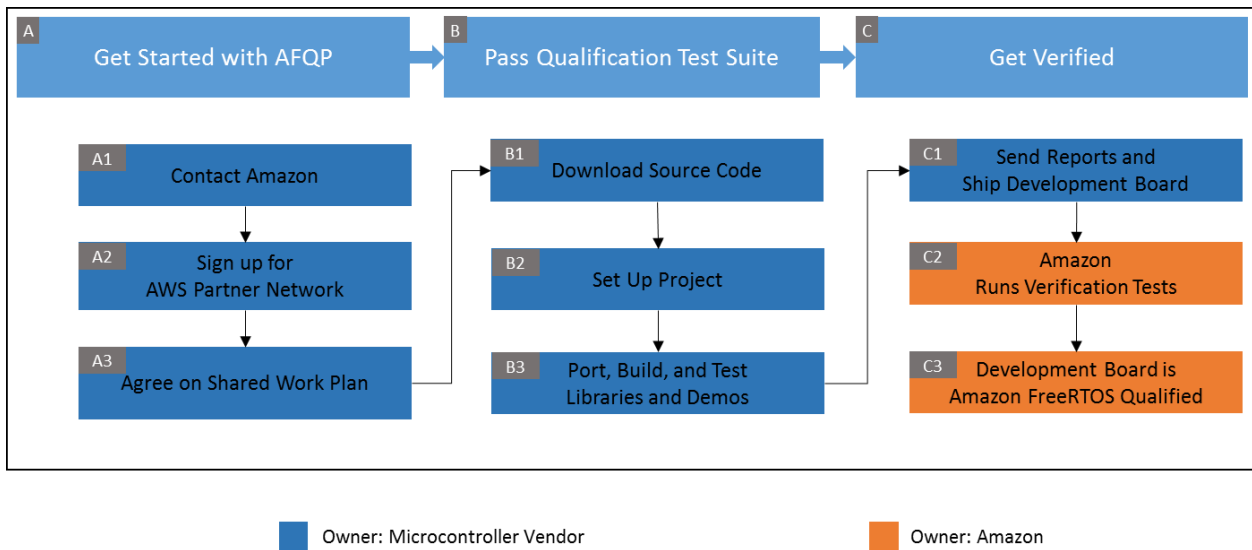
A Get Started with AFQP

B Pass Qualification Test Suite

C Get Verified

A1 Contact Amazon

A2 Sign up for AWS Partner Network

A3 Agree on Shared Work Plan

B1 Download Source Code

B2 Set Up Project

B3 Port, Build, and Test Libraries and Demos

C1 Send Reports and Ship Development Board

C2 Amazon Runs Verification Tests

C3 Development Board is Amazon FreeRTOS Qualified

Owner: Microcontroller Vendor

Owner: Amazon